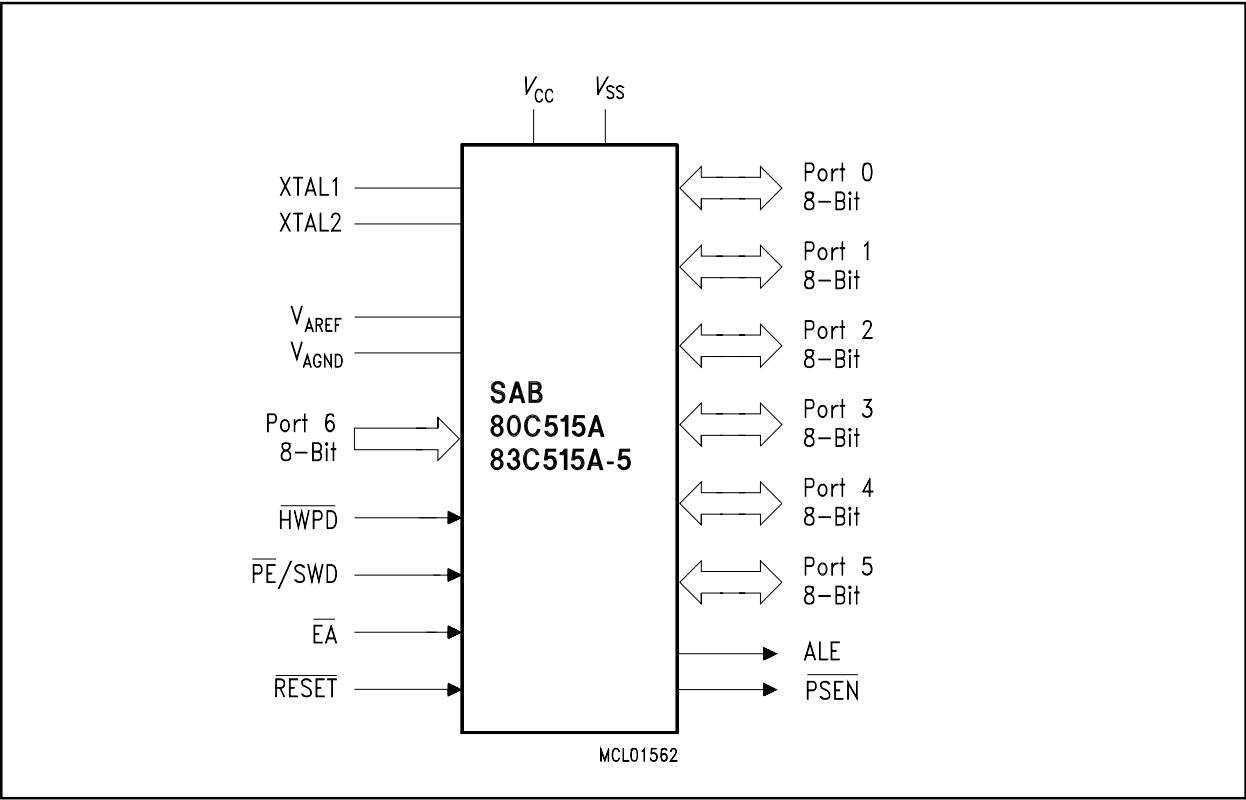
$V_{CC}$ $V_{SS}$

XTAL1
XTAL2

$V_{AREF}$
$V_{AGND}$

Port 6
8-Bit

$\overline{HWPD}$

$\overline{PE}$/SWD

$\overline{EA}$

$\overline{RESET}$

SAB
80C515A
83C515A-5

Port 0
8-Bit

Port 1
8-Bit

Port 2
8-Bit

Port 3
8-Bit

Port 4
8-Bit

Port 5
8-Bit

ALE

$\overline{PSEN}$

MCL01562